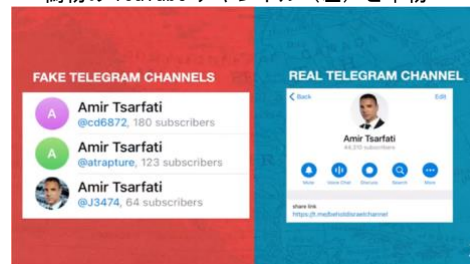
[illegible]

FAKE TELEGRAM CHANNELS

A Amir Tsarfati @cd6872, 180 subscribers

A Amir Tsarfati @atrapture, 123 subscribers

Amir Tsarfati @J3474, 64 subscribers

REAL TELEGRAM CHANNEL

< Back

Edit

Amir Tsarfati

44,010 subscribers

Mute

Voice Chat

Discuss

Search

More

share link

https://t.me/beholdisraelchannel